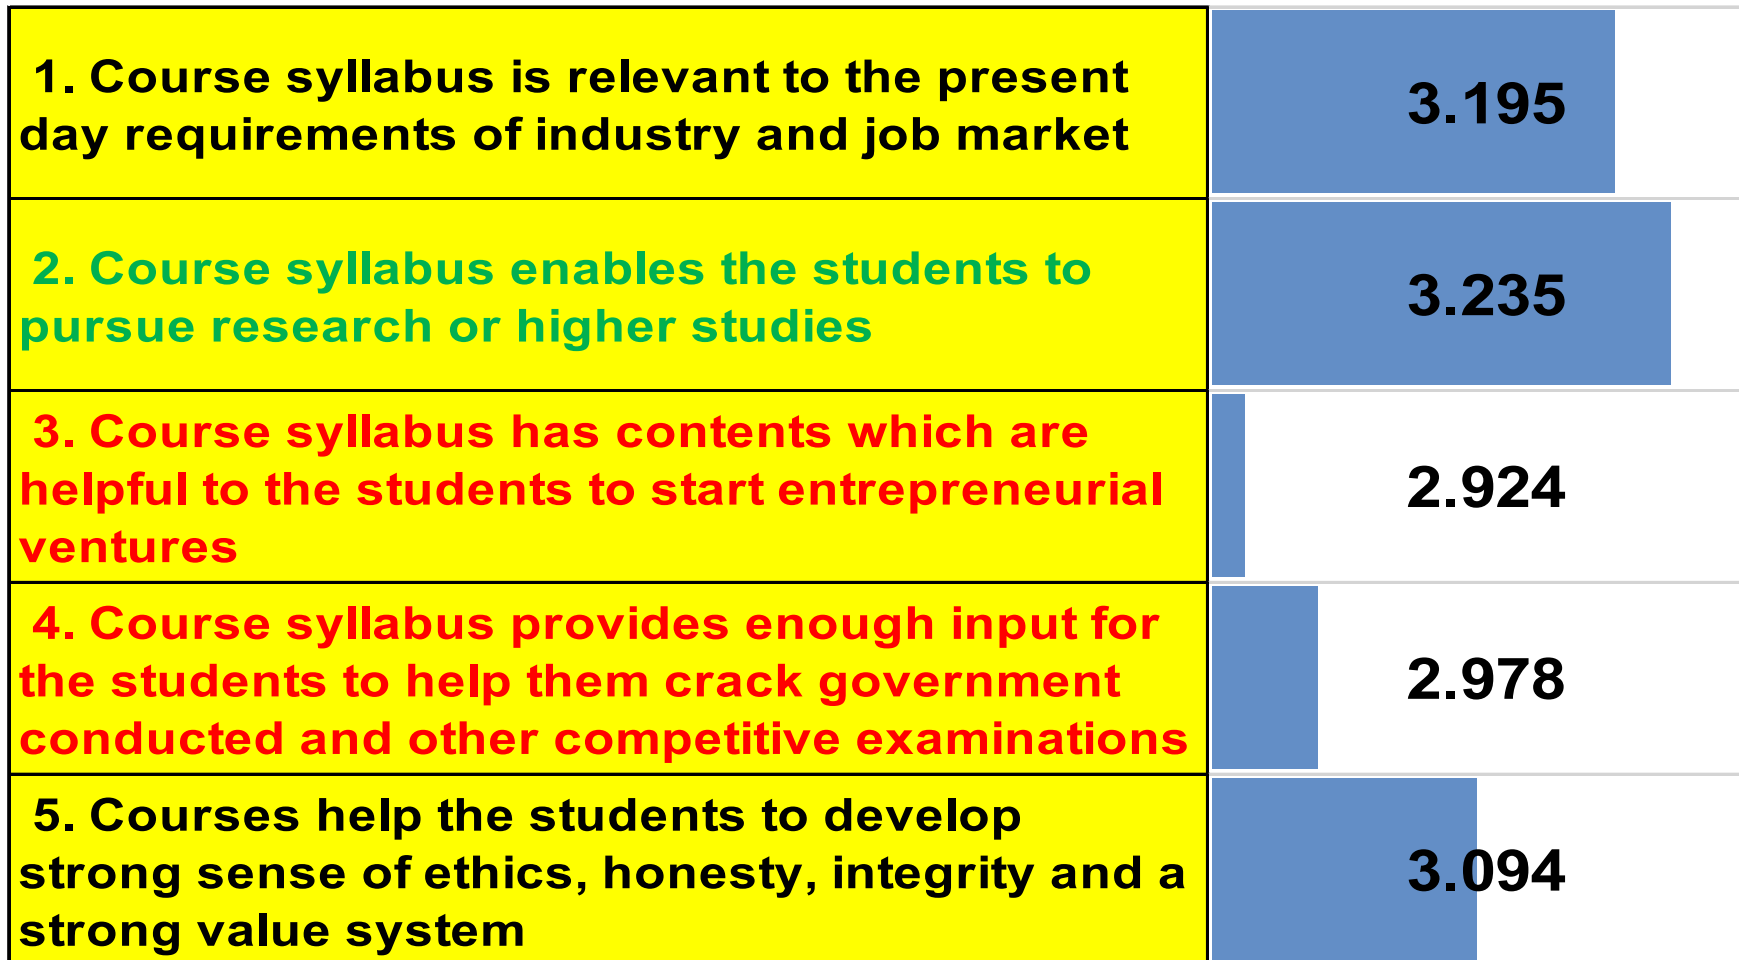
| | |
|---|---|
| 1. Course syllabus is relevant to the present day requirements of industry and job market | 3.195 |
| 2. Course syllabus enables the students to pursue research or higher studies | 3.235 |
| 3. Course syllabus has contents which are helpful to the students to start entrepreneurial ventures | 2.924 |
| 4. Course syllabus provides enough input for the students to help them crack government conducted and other competitive examinations | 2.978 |
| 5. Courses help the students to develop strong sense of ethics, honesty, integrity and a strong value system | 3.094 |